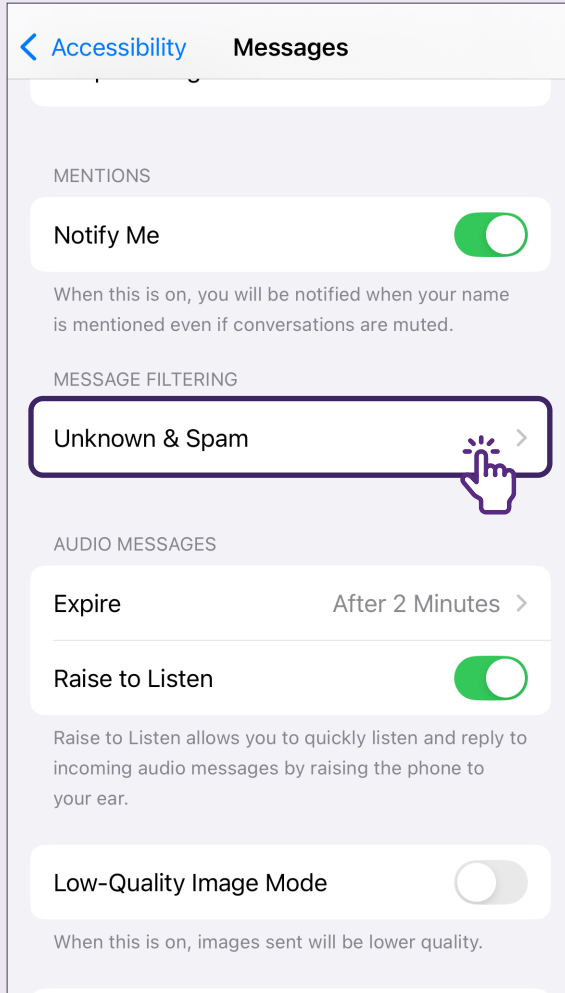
< Accessibility Messages

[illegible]

MENTIONS

Notify Me

When this is on, you will be notified when your name is mentioned even if conversations are muted.

MESSAGE FILTERING

Unknown & Spam >

AUDIO MESSAGES

Expire After 2 Minutes >

Raise to Listen

Raise to Listen allows you to quickly listen and reply to incoming audio messages by raising the phone to your ear.

Low-Quality Image Mode

When this is on, images sent will be lower quality.